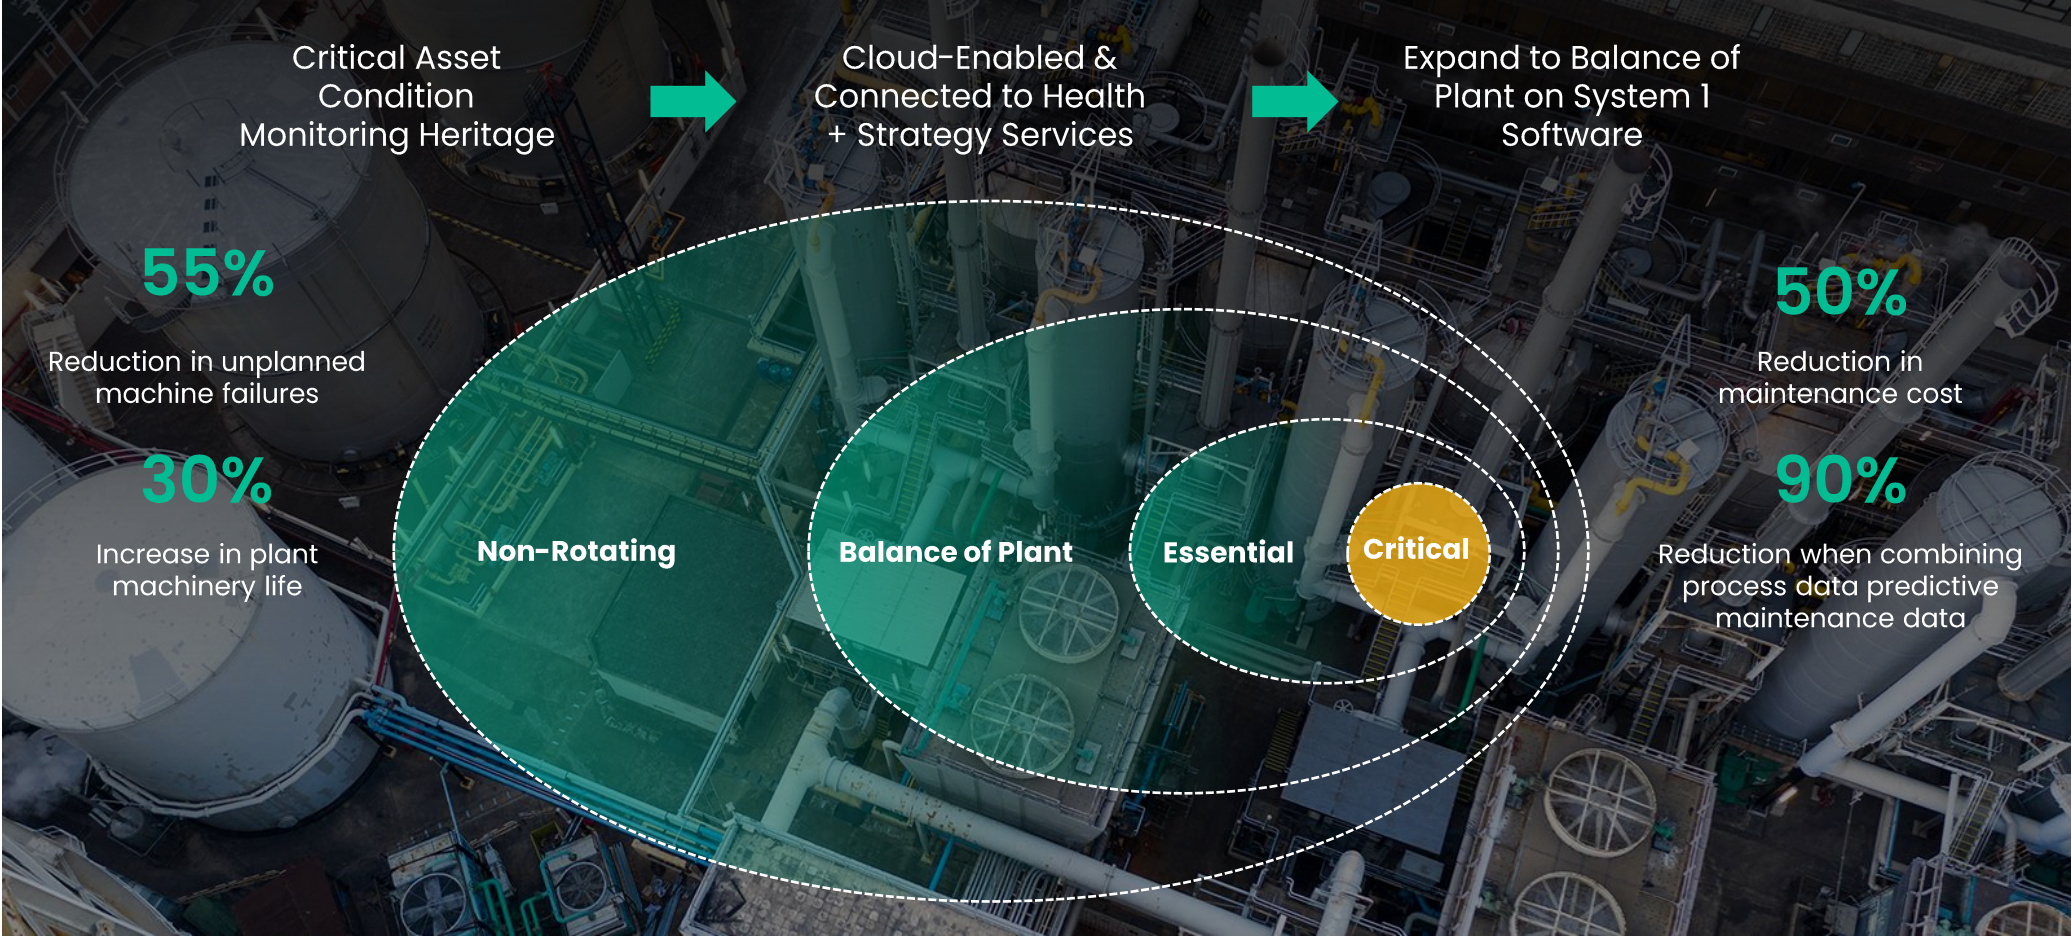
Critical Asset Condition Monitoring Heritage

Cloud-Enabled & Connected to Health + Strategy Services

Expand to Balance of Plant on System 1 Software

55%

Reduction in unplanned machine failures

30%

Increase in plant machinery life

Non-Rotating

Balance of Plant

Essential

Critical

50%

Reduction in maintenance cost

90%

Reduction when combining process data predictive maintenance data